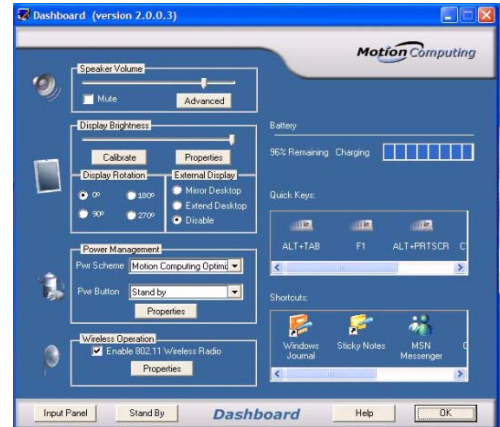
Dashboard (version 2.0.0.3)

Motion Computing

Speaker Volume
Mute
Advanced

Display Brightness
Calibrate
Properties

Display Rotation
0º
180º
90º
270º

External Display
Mirror Desktop
Extend Desktop
Disable

Power Management
Pwr Scheme Motion Computing Optim
Pwr Button Stand by
Properties

Wireless Operation
Enable 802.11 Wireless Radio
Properties

Battery
96% Remaining Charging

Quick Keys:
ALT+TAB
F1
ALT+PRTSCR
C

Shortcuts:
Windows Journal
Sticky Notes
MSN Messenger

Input Panel
Stand By
Dashboard
Help
OK